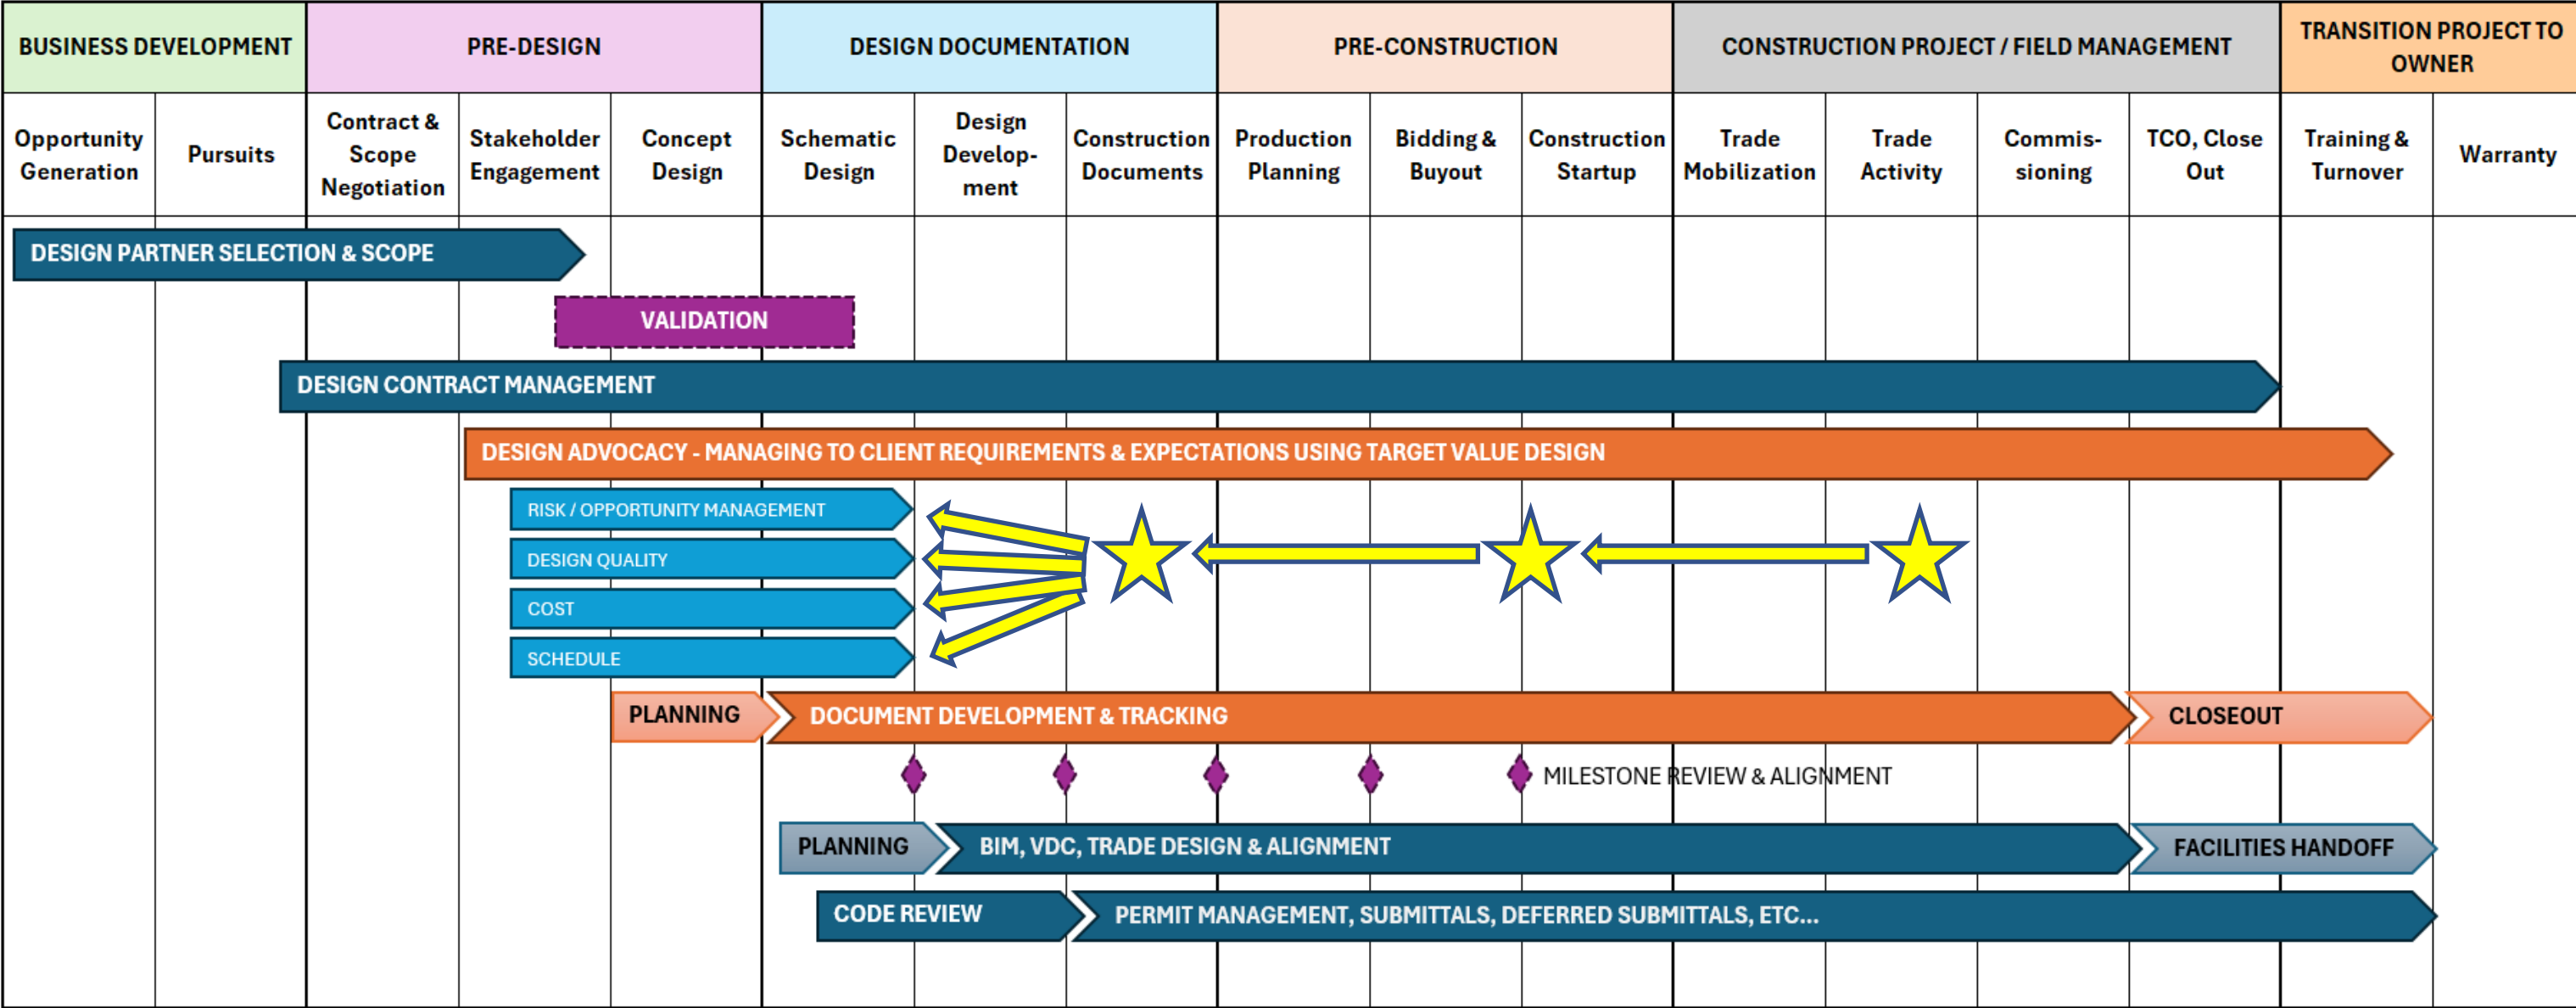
| BUSINESS DEVELOPMENT | | PRE-DESIGN | | | DESIGN DOCUMENTATION | | | PRE-CONSTRUCTION | | | CONSTRUCTION PROJECT / FIELD MANAGEMENT | | | | TRANSITION PROJECT TO OWNER | |
|---|---|---|---|---|---|---|---|---|---|---|---|---|---|---|---|---|
| Opportunity Generation | Pursuits | Contract & Scope Negotiation | Stakeholder Engagement | Concept Design | Schematic Design | Design Development | Construction Documents | Production Planning | Bidding & Buyout | Construction Startup | Trade Mobilization | Trade Activity | Commissioning | TCO, Close Out | Training & Turnover | Warranty |

DESIGN PARTNER SELECTION & SCOPE

VALIDATION

DESIGN CONTRACT MANAGEMENT

DESIGN ADVOCACY - MANAGING TO CLIENT REQUIREMENTS & EXPECTATIONS USING TARGET VALUE DESIGN

RISK / OPPORTUNITY MANAGEMENT

DESIGN QUALITY

COST

SCHEDULE

PLANNING

DOCUMENT DEVELOPMENT & TRACKING

CLOSEOUT

MILESTONE REVIEW & ALIGNMENT

PLANNING

BIM, VDC, TRADE DESIGN & ALIGNMENT

FACILITIES HANDOFF

CODE REVIEW

PERMIT MANAGEMENT, SUBMITTALS, DEFERRED SUBMITTALS, ETC...